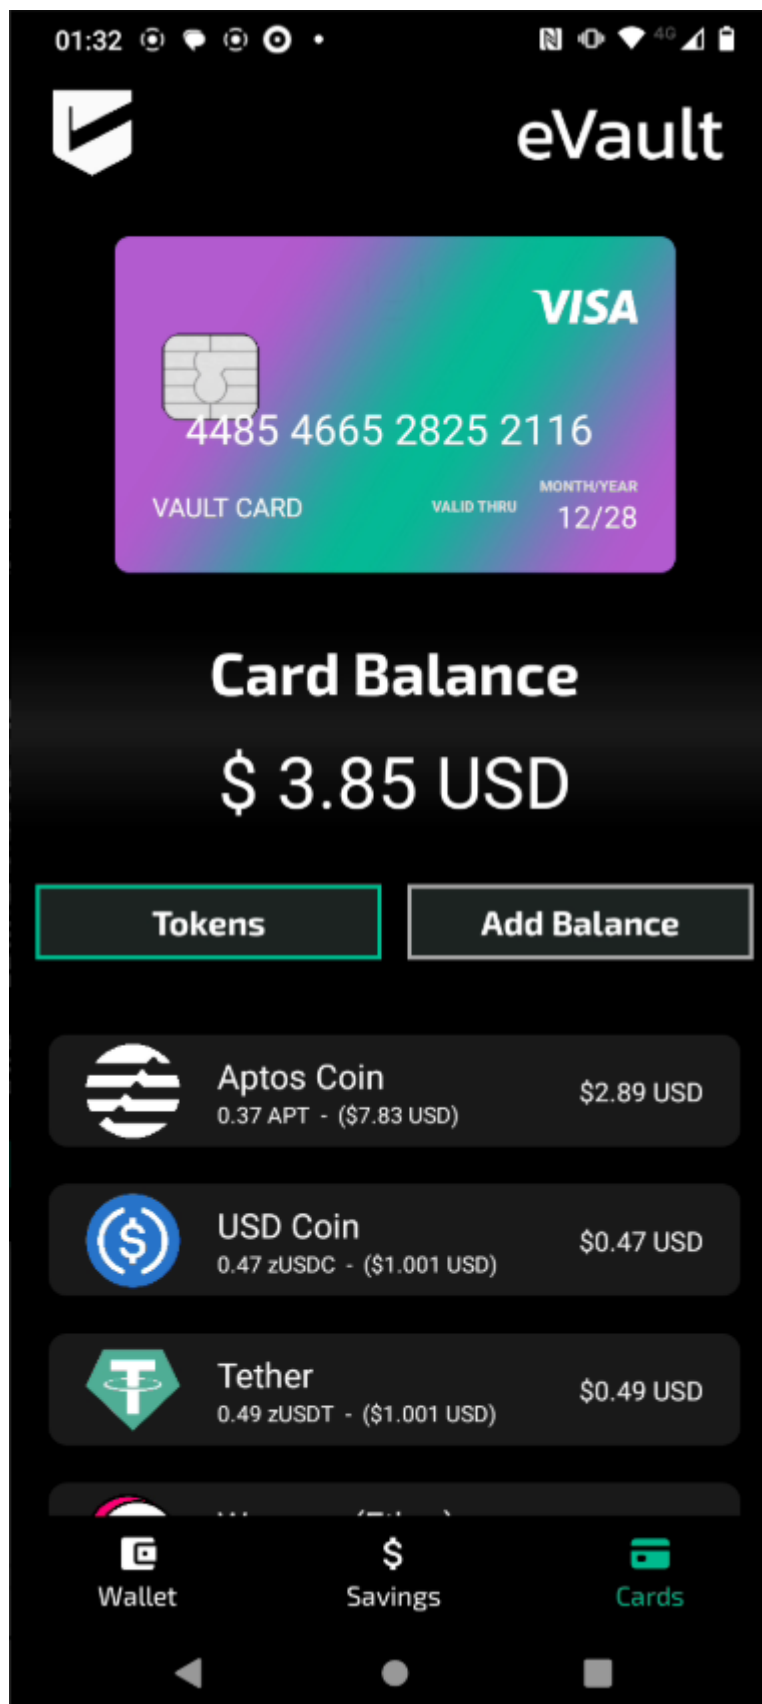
01:32

4G

eVault

VISA

4485 4665 2825 2116

VAULT CARD

VALID THRU

MONTH/YEAR

12/28

Card Balance

$ 3.85 USD

Tokens

Add Balance

Aptos Coin
0.37 APT - ($7.83 USD)
$2.89 USD

USD Coin
0.47 zUSDC - ($1.001 USD)
$0.47 USD

Tether
0.49 zUSDT - ($1.001 USD)
$0.49 USD

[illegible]

Wallet

Savings

Cards